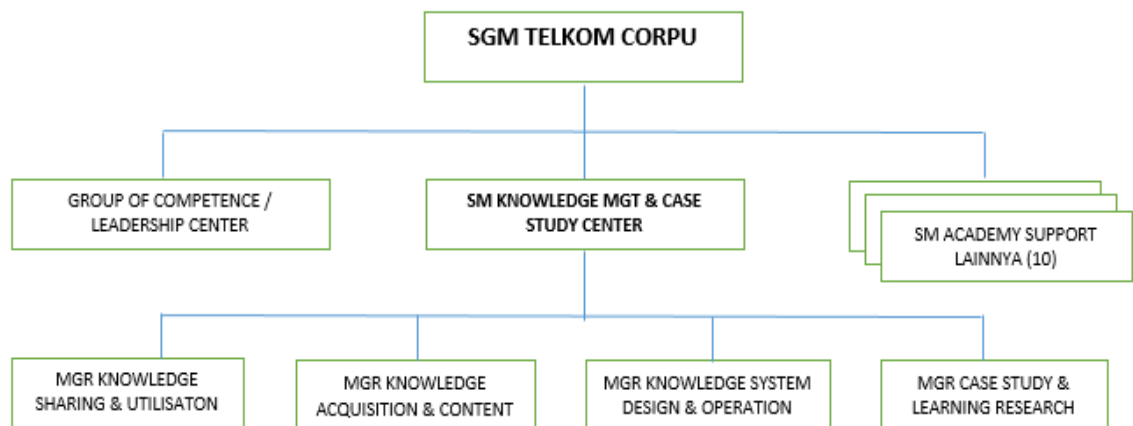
SGM TELKOM CORPU

GROUP OF COMPETENCE / LEADERSHIP CENTER

SM KNOWLEDGE MGT & CASE STUDY CENTER

SM ACADEMY SUPPORT LAINNYA (10)

MGR KNOWLEDGE SHARING & UTILISATON

MGR KNOWLEDGE ACQUISITION & CONTENT

MGR KNOWLEDGE SYSTEM DESIGN & OPERATION

MGR CASE STUDY & LEARNING RESEARCH